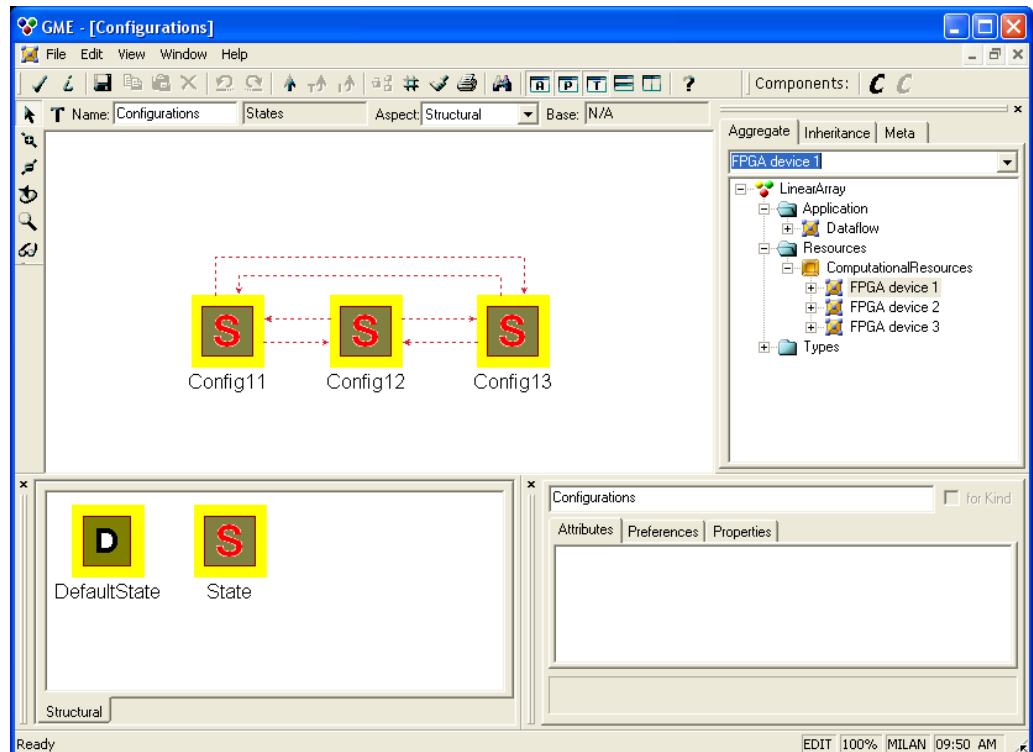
GME - [Configurations]

File Edit View Window Help

A P T ?

Components: C C

T Name: Configurations States Aspect: Structural Base: N/A

S S S

Config11 Config12 Config13

Aggregate Inheritance Meta

FPGA device 1

LinearArray
Application
Dataflow
Resources
ComputationalResources
FPGA device 1
FPGA device 2
FPGA device 3
Types

D S

DefaultState State

Structural

Configurations for Kind

Attributes Preferences Properties

Ready

EDIT 100% MILAN 09:50 AM